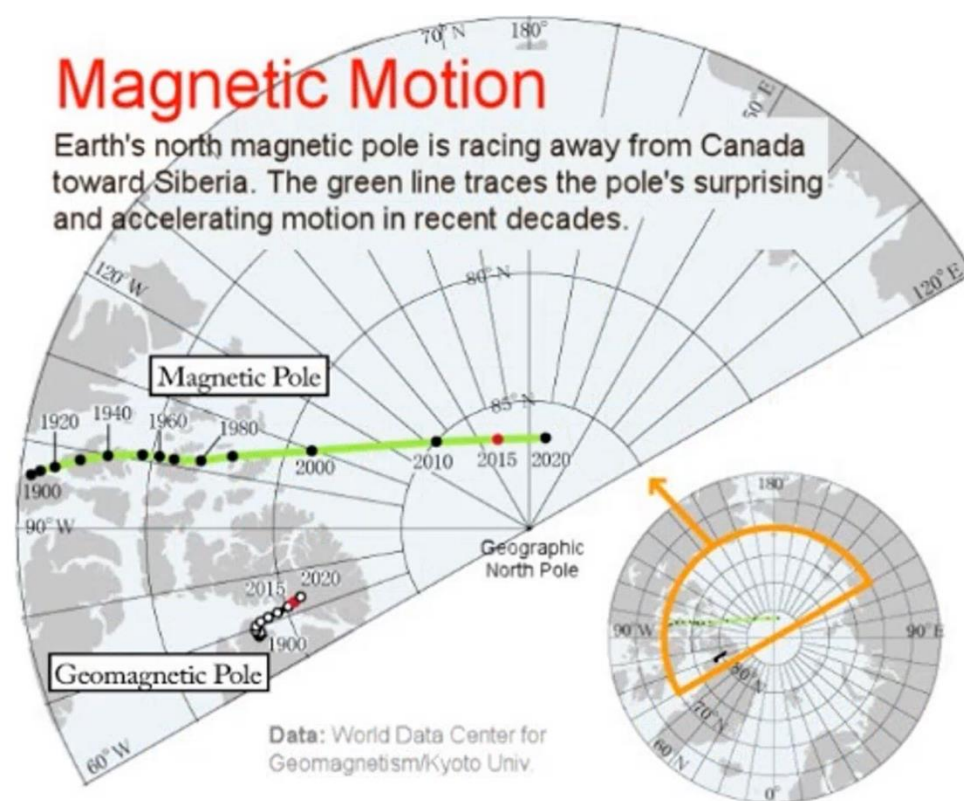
Magnetic Motion

Earth's north magnetic pole is racing away from Canada toward Siberia. The green line traces the pole's surprising and accelerating motion in recent decades.

70° N
180°
150° E
120° E
120° W
80° N
85° N
Magnetic Pole
1920
1940
1960
1980
2000
2010
2015
2020
1900
90° W
Geographic North Pole
2015
2020
1900
Geomagnetic Pole
Data: World Data Center for Geomagnetism/Kyoto Univ.
60° W
180°
90° W
90° E
80° N
70° N
60° N
0°